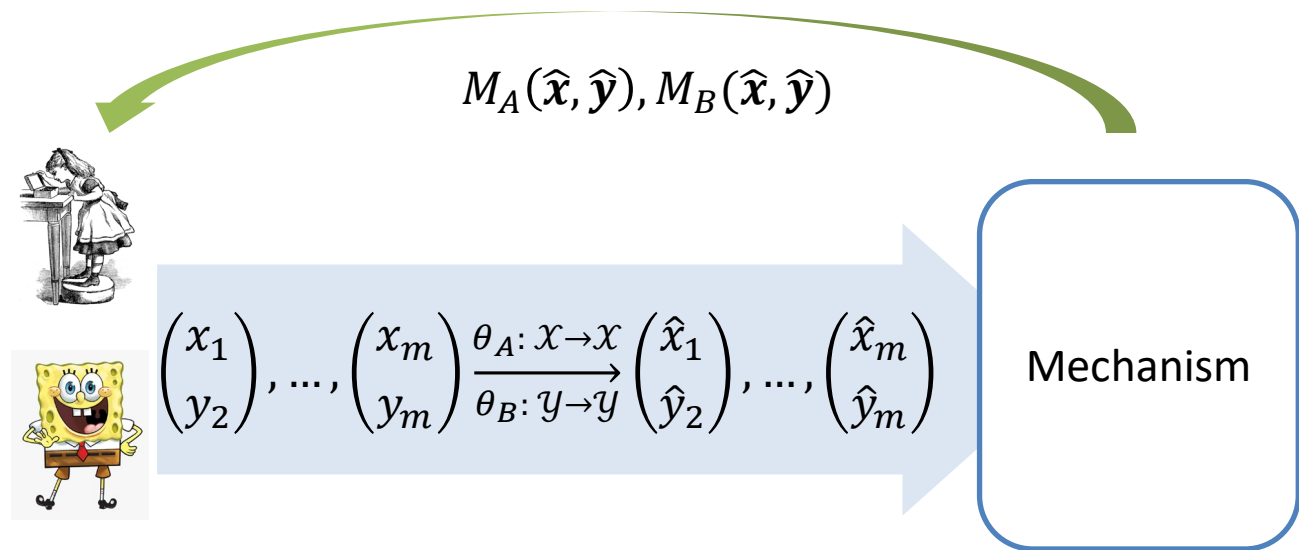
$M_A(\hat{\boldsymbol{x}}, \hat{\boldsymbol{y}}), M_B(\hat{\boldsymbol{x}}, \hat{\boldsymbol{y}})$

$\begin{pmatrix} x_1 \\ y_2 \end{pmatrix}, \ldots, \begin{pmatrix} x_m \\ y_m \end{pmatrix} \xrightarrow[\theta_B: \mathcal{Y} \to \mathcal{Y}]{\theta_A: \mathcal{X} \to \mathcal{X}} \begin{pmatrix} \hat{x}_1 \\ \hat{y}_2 \end{pmatrix}, \ldots, \begin{pmatrix} \hat{x}_m \\ \hat{y}_m \end{pmatrix}$

Mechanism